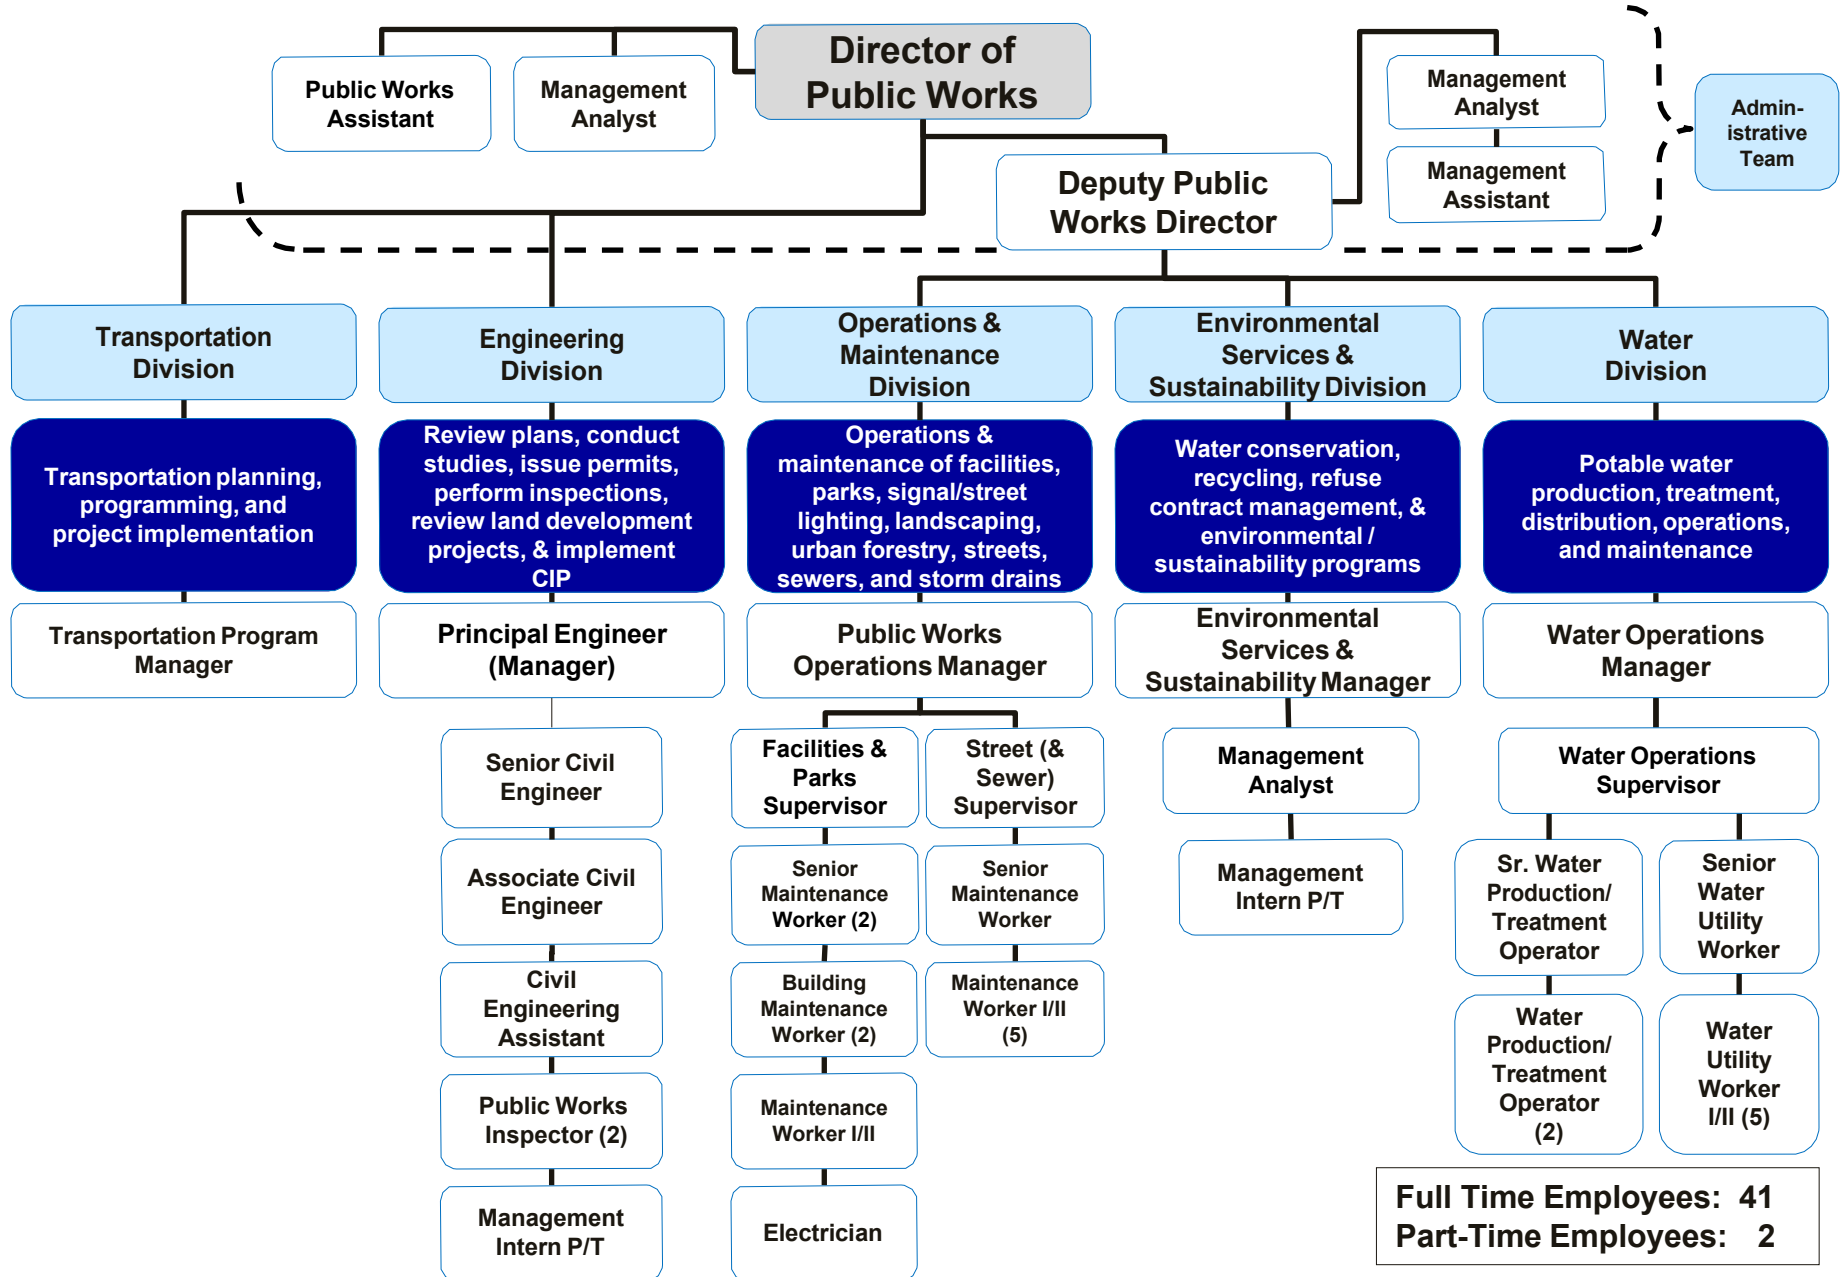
Director of Public Works

Public Works Assistant

Management Analyst

Deputy Public Works Director

Management Analyst

Management Assistant

Admin-istrative Team

Transportation Division

Transportation planning, programming, and project implementation

Transportation Program Manager

Engineering Division

Review plans, conduct studies, issue permits, perform inspections, review land development projects, & implement CIP

Principal Engineer (Manager)

Senior Civil Engineer

Associate Civil Engineer

Civil Engineering Assistant

Public Works Inspector (2)

Management Intern P/T

Operations & Maintenance Division

Operations & maintenance of facilities, parks, signal/street lighting, landscaping, urban forestry, streets, sewers, and storm drains

Public Works Operations Manager

Facilities & Parks Supervisor

Senior Maintenance Worker (2)

Building Maintenance Worker (2)

Maintenance Worker I/II

Electrician

Street (& Sewer) Supervisor

Senior Maintenance Worker

Maintenance Worker I/II (5)

Environmental Services & Sustainability Division

Water conservation, recycling, refuse contract management, & environmental / sustainability programs

Environmental Services & Sustainability Manager

Management Analyst

Management Intern P/T

Water Division

Potable water production, treatment, distribution, operations, and maintenance

Water Operations Manager

Water Operations Supervisor

Sr. Water Production/ Treatment Operator

Water Production/ Treatment Operator (2)

Senior Water Utility Worker

Water Utility Worker I/II (5)

Full Time Employees: 41
Part-Time Employees: 2